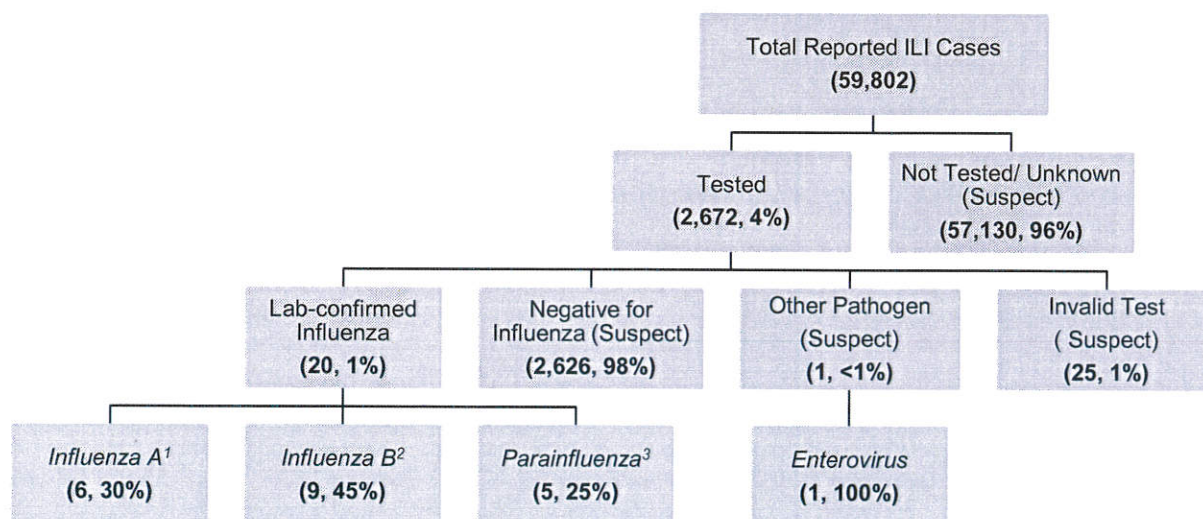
Total Reported ILI Cases
(59,802)

Tested
(2,672, 4%)

Not Tested/ Unknown
(Suspect)
(57,130, 96%)

Lab-confirmed Influenza
(20, 1%)

Negative for Influenza (Suspect)
(2,626, 98%)

Other Pathogen
(Suspect)
(1, <1%)

Invalid Test
( Suspect)
(25, 1%)

Influenza A$^{1}$
(6, 30%)

Influenza B$^{2}$
(9, 45%)

Parainfluenza$^{3}$
(5, 25%)

Enterovirus
(1, 100%)